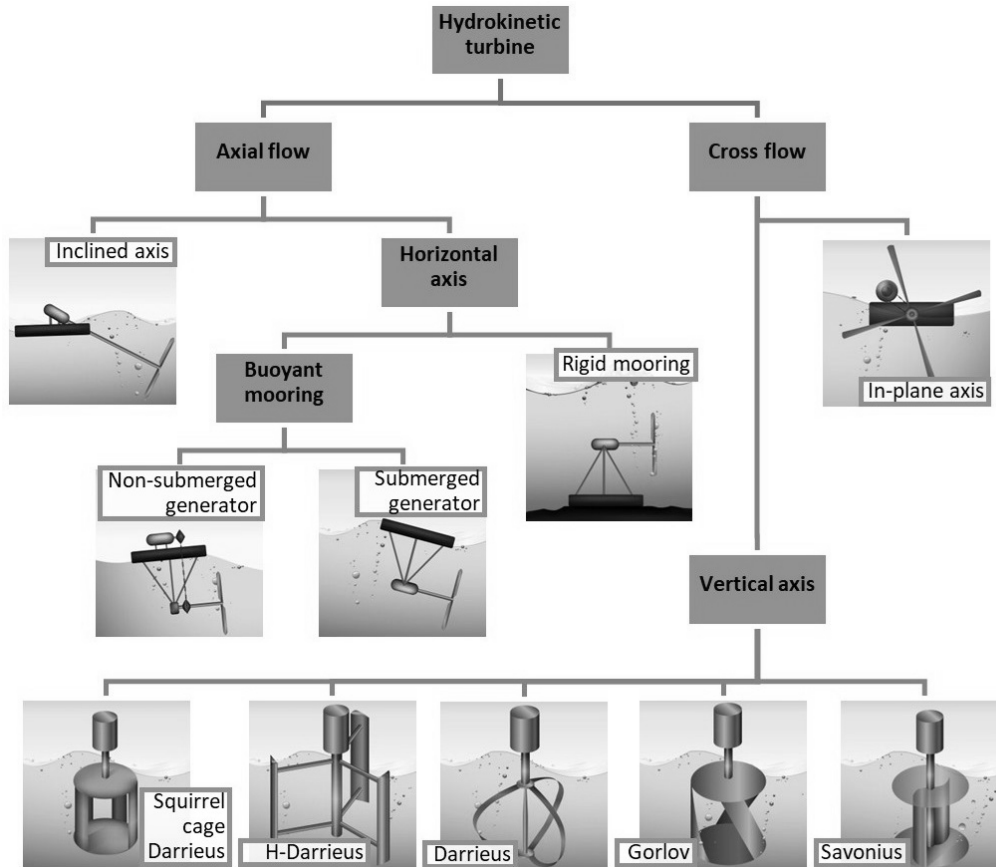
Hydrokinetic turbine

Axial flow

Cross flow

Inclined axis

Horizontal axis

In-plane axis

Buoyant mooring

Rigid mooring

Non-submerged generator

Submerged generator

Vertical axis

Squirrel cage Darrieus

H-Darrieus

Darrieus

Gorlov

Savonius